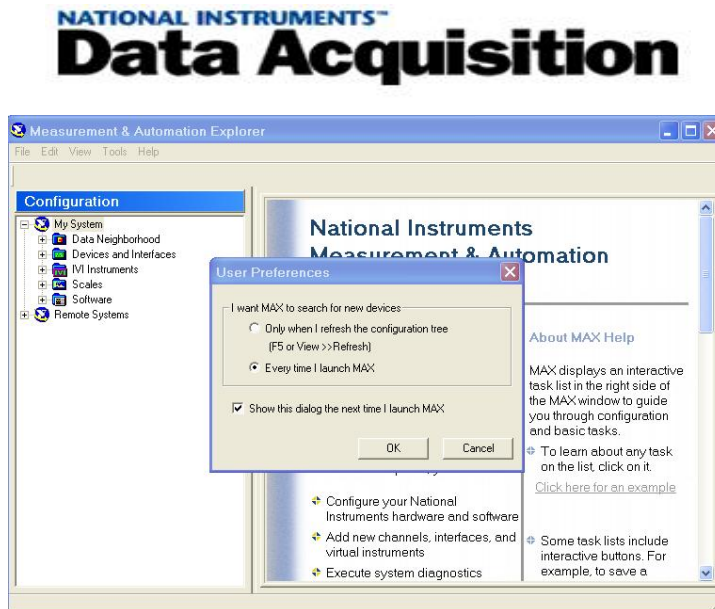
NATIONAL INSTRUMENTS™
Data Acquisition

Measurement & Automation Explorer

File Edit View Tools Help

Configuration

My System
Data Neighborhood
Devices and Interfaces
IVI Instruments
Scales
Software
Remote Systems

National Instruments
Measurement & Automation

User Preferences

I want MAX to search for new devices
Only when I refresh the configuration tree
(F5 or View >>Refresh)
Every time I launch MAX

Show this dialog the next time I launch MAX

OK
Cancel

About MAX Help

MAX displays an interactive task list in the right side of the MAX window to guide you through configuration and basic tasks.

To learn about any task on the list, click on it.

Click here for an example

Configure your National Instruments hardware and software

Add new channels, interfaces, and virtual instruments

Execute system diagnostics

Some task lists include interactive buttons. For example, to save a